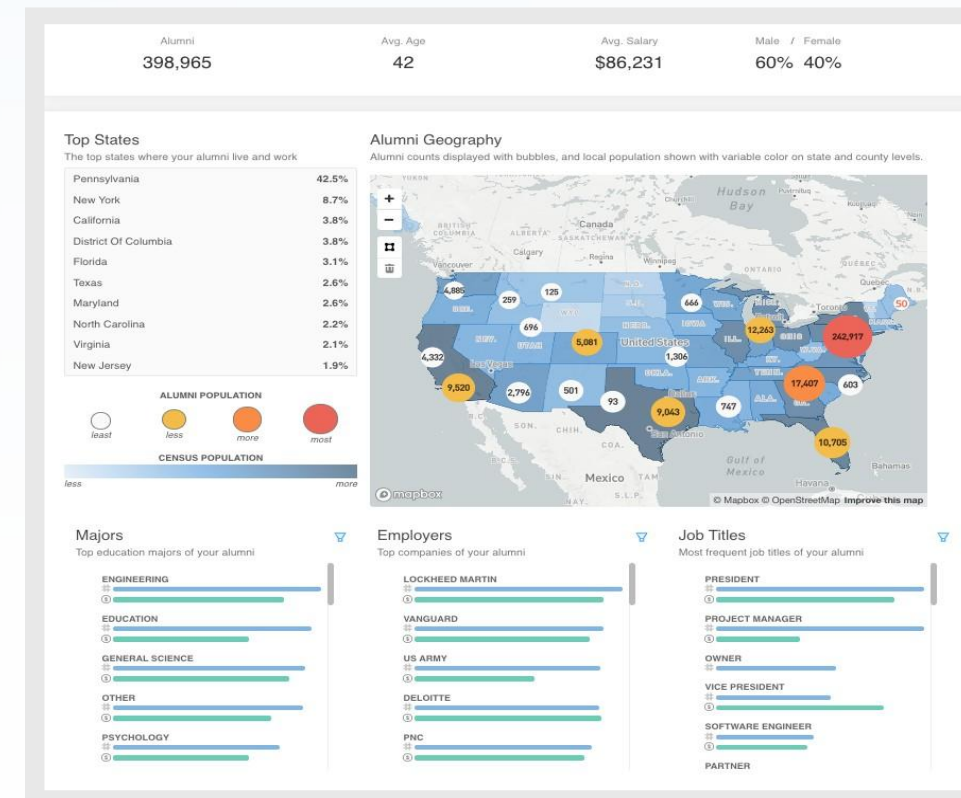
Alumni
398,965

Avg. Age
42

Avg. Salary
$86,231

Male / Female
60% 40%

Top States
The top states where your alumni live and work

| Pennsylvania | 42.5% |
|---|---|
| New York | 8.7% |
| California | 3.8% |
| District Of Columbia | 3.8% |
| Florida | 3.1% |
| Texas | 2.6% |
| Maryland | 2.6% |
| North Carolina | 2.2% |
| Virginia | 2.1% |
| New Jersey | 1.9% |

ALUMNI POPULATION
least less more most
CENSUS POPULATION
less more

Alumni Geography
Alumni counts displayed with bubbles, and local population shown with variable color on state and county levels.

Hudson Bay
Canada
Calgary
Regina
Winnipeg
ONTARIO
QUÉBEC
Vancouver
Toronto
United States
Las Vegas
Dallas
San Antonio
Mexico
Gulf of Mexico
Havana
Bahamas
4,889 259 125 666 12,263 242,917 50 696 5,081 1,306 4,332 9,520 2,796 501 93 9,043 747 17,407 603 10,705

mapbox
© Mapbox © OpenStreetMap Improve this map

Majors
Top education majors of your alumni
ENGINEERING
EDUCATION
GENERAL SCIENCE
OTHER
PSYCHOLOGY

Employers
Top companies of your alumni
LOCKHEED MARTIN
VANGUARD
US ARMY
DELOITTE
PNC

Job Titles
Most frequent job titles of your alumni
PRESIDENT
PROJECT MANAGER
OWNER
VICE PRESIDENT
SOFTWARE ENGINEER
PARTNER